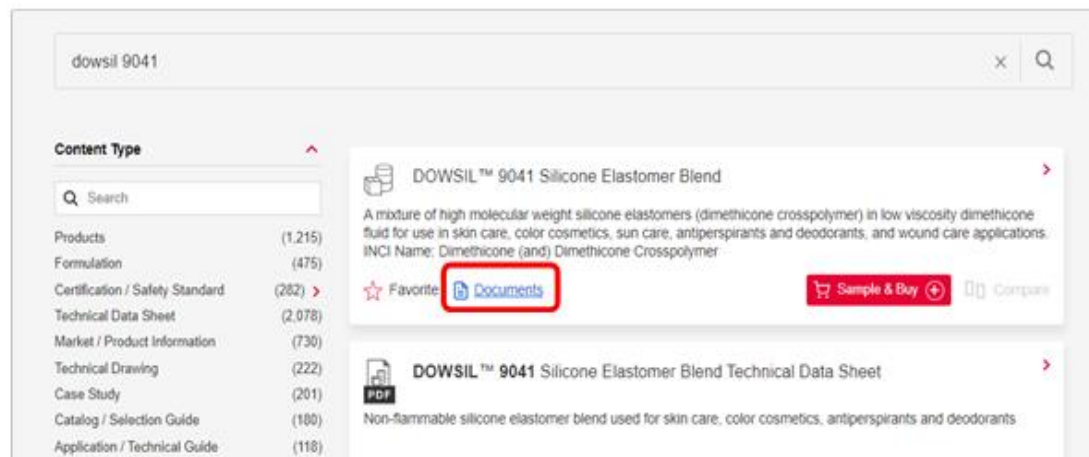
dowsil 9041

×

Content Type

Search

| | |
|---|---|
| Products | (1,215) |
| Formulation | (475) |
| Certification / Safety Standard | (282) |
| Technical Data Sheet | (2,078) |
| Market / Product Information | (730) |
| Technical Drawing | (222) |
| Case Study | (201) |
| Catalog / Selection Guide | (180) |
| Application / Technical Guide | (118) |

DOWSIL™ 9041 Silicone Elastomer Blend

A mixture of high molecular weight silicone elastomers (dimethicone crosspolymer) in low viscosity dimethicone fluid for use in skin care, color cosmetics, sun care, antiperspirants and deodorants, and wound care applications. INCI Name: Dimethicone (and) Dimethicone Crosspolymer

Favorite Documents Sample & Buy Compare

PDF

DOWSIL™ 9041 Silicone Elastomer Blend Technical Data Sheet

Non-flammable silicone elastomer blend used for skin care, color cosmetics, antiperspirants and deodorants